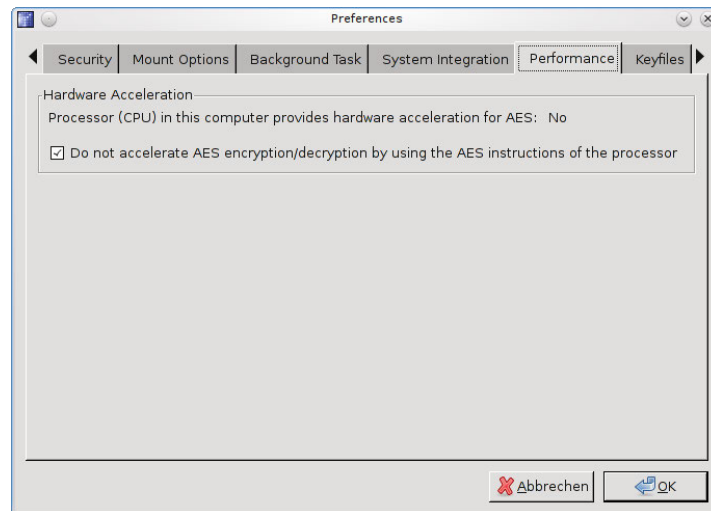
Preferences

Security | Mount Options | Background Task | System Integration | Performance | Keyfiles

Hardware Acceleration

Processor (CPU) in this computer provides hardware acceleration for AES: No

☑ Do not accelerate AES encryption/decryption by using the AES instructions of the processor

Abbrechen

OK